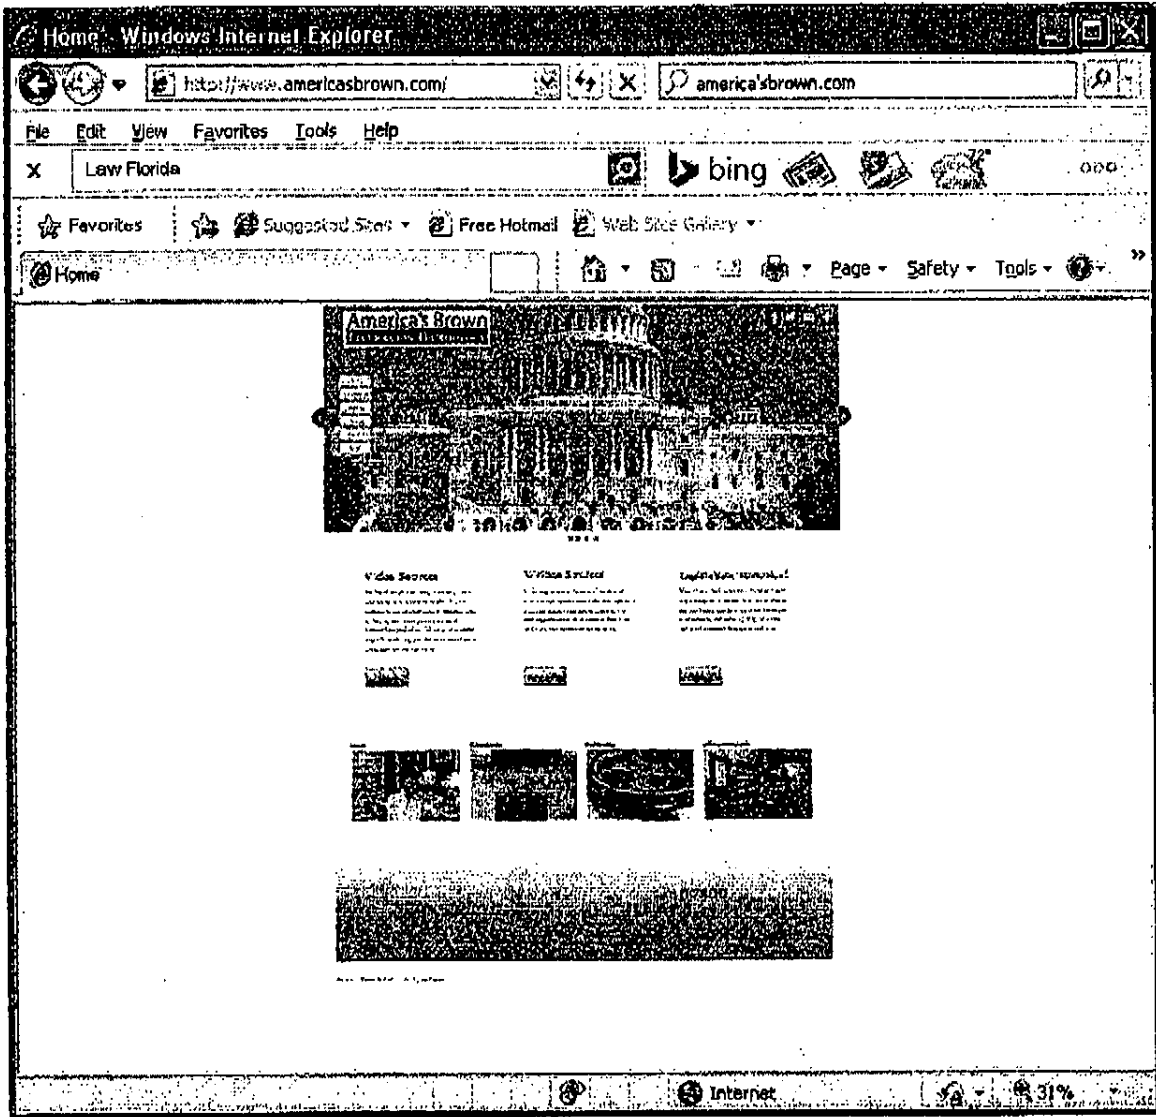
Home - Windows Internet Explorer

http://www.americasbrown.com/

america'sbrown.com

File Edit View Favorites Tools Help

X Law Florida

bing

72°

Favorites

Suggested Sites ▾ Free Hotmail Web Slice Gallery ▾

Home

Page ▾ Safety ▾ Tools ▾

America's Brown

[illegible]

Video Services

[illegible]

Video Services

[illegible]

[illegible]

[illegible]

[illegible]

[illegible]

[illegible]

Internet

31%